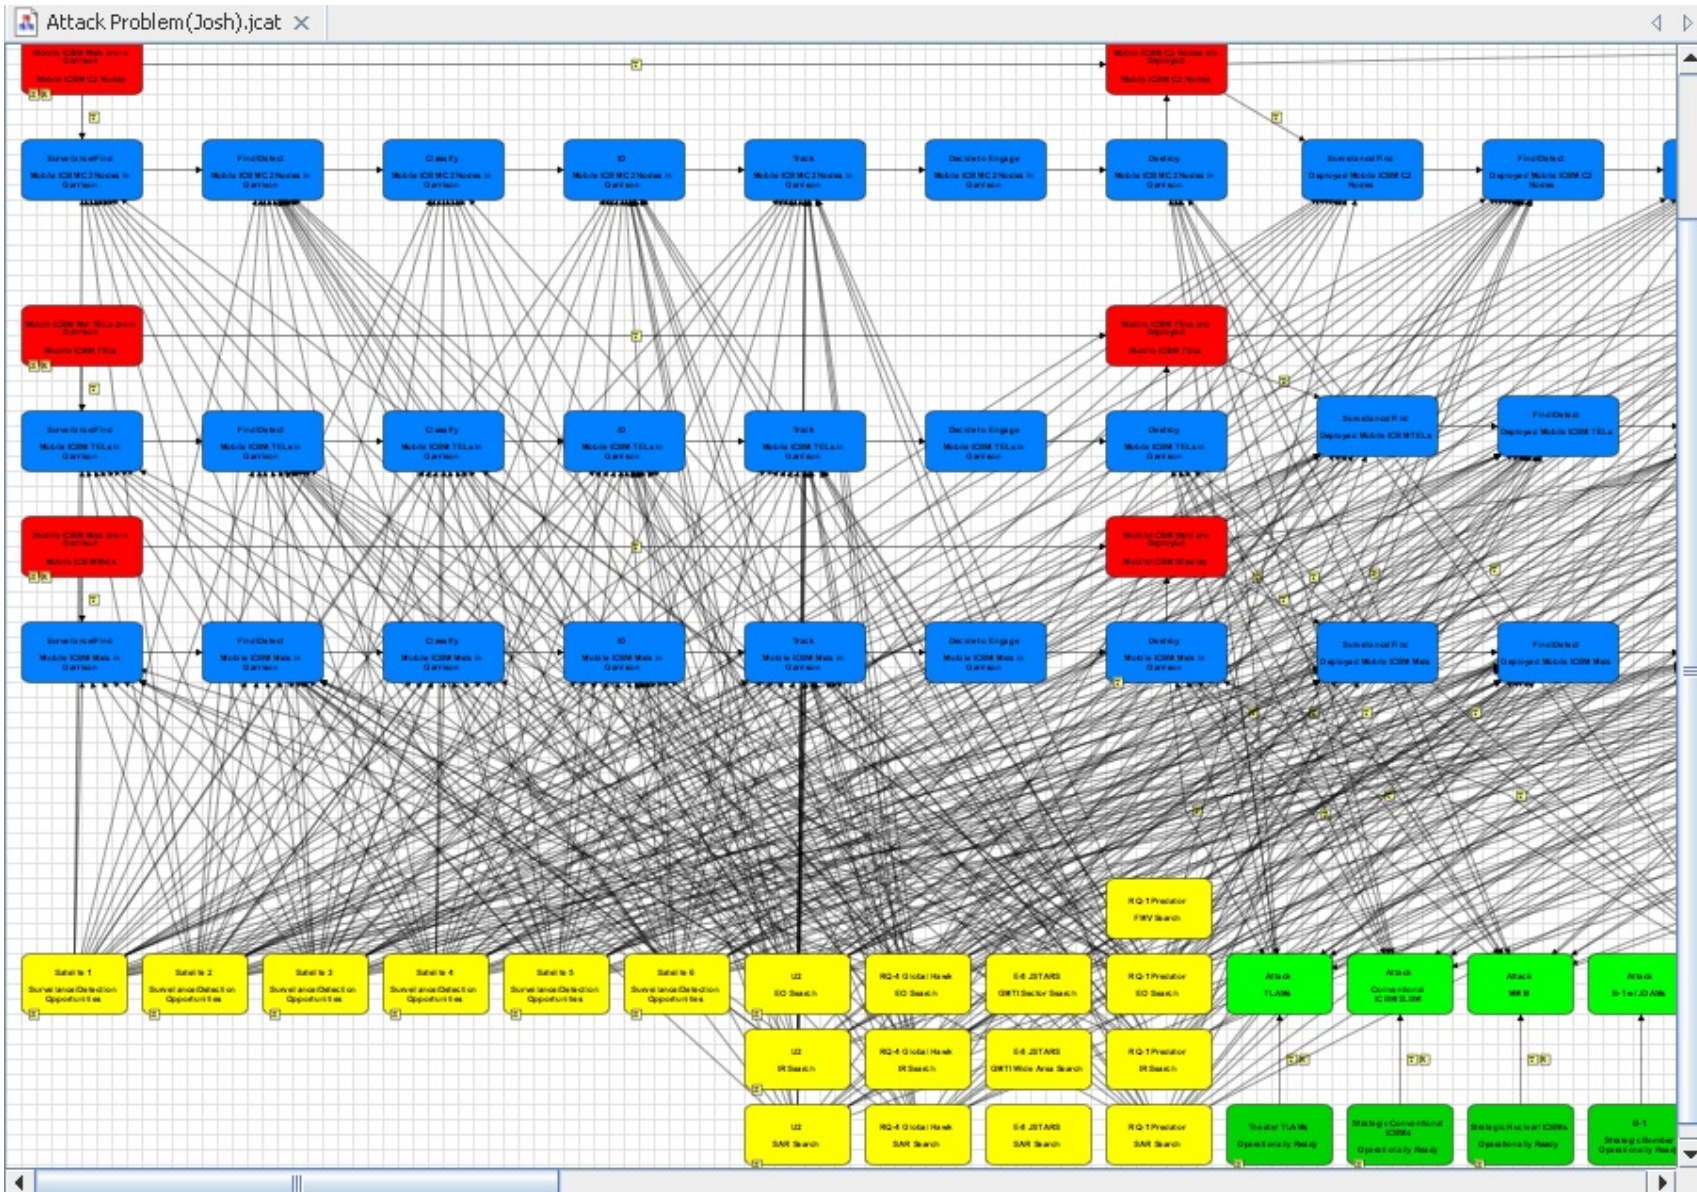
Attack Problem(Josh).jcat

Surveillance/Find
Mobile ICBM MC2 Nodes in Garrison

Find/Detect
Mobile ICBM MC2 Nodes in Garrison

Classify
Mobile ICBM MC2 Nodes in Garrison

ID
Mobile ICBM MC2 Nodes in Garrison

Track
Mobile ICBM MC2 Nodes in Garrison

Decide to Engage
Mobile ICBM MC2 Nodes in Garrison

Destroy
Mobile ICBM MC2 Nodes in Garrison

Surveillance/Find
Deployed Mobile ICBM C2 Nodes

Find/Detect
Deployed Mobile ICBM C2 Nodes

Surveillance/Find
Mobile ICBM TELs in Garrison

Find/Detect
Mobile ICBM TELs in Garrison

Classify
Mobile ICBM TELs in Garrison

ID
Mobile ICBM TELs in Garrison

Track
Mobile ICBM TELs in Garrison

Decide to Engage
Mobile ICBM TELs in Garrison

Destroy
Mobile ICBM TELs in Garrison

Surveillance/Find
Deployed Mobile ICBM TELs

Find/Detect
Deployed Mobile ICBM TELs

Surveillance/Find
Mobile ICBM Mels in Garrison

Find/Detect
Mobile ICBM Mels in Garrison

Classify
Mobile ICBM Mels in Garrison

ID
Mobile ICBM Mels in Garrison

Track
Mobile ICBM Mels in Garrison

Decide to Engage
Mobile ICBM Mels in Garrison

Destroy
Mobile ICBM Mels in Garrison

Surveillance/Find
Deployed Mobile ICBM Mels

Find/Detect
Deployed Mobile ICBM Mels

RQ-1 Predator
FMV Search

Satellite 1
Surveillance/Detection Opportunities

Satellite 2
Surveillance/Detection Opportunities

Satellite 3
Surveillance/Detection Opportunities

Satellite 4
Surveillance/Detection Opportunities

Satellite 5
Surveillance/Detection Opportunities

Satellite 6
Surveillance/Detection Opportunities

U2
EO Search

RQ-4 Global Hawk
EO Search

E-8 JSTARS
GMTI Sector Search

RQ-1 Predator
EO Search

Attack
TLAMs

Attack
Conventional ICBM SLBM

Attack
MMIII

Attack
B-1 or JDAMs

U2
IR Search

RQ-4 Global Hawk
IR Search

E-8 JSTARS
GMTI Wide Area Search

RQ-1 Predator
IR Search

U2
SAR Search

RQ-4 Global Hawk
SAR Search

E-8 JSTARS
SAR Search

RQ-1 Predator
SAR Search

Theater TLAMs
Operationally Ready

Strategic Conventional ICBMs
Operationally Ready

Strategic Nuclear ICBMs
Operationally Ready

B-1
Strategic Bomber
Operationally Ready